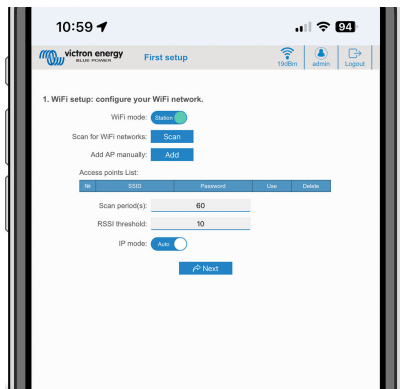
10:59

94

victron energy
BLUE POWER

First setup

19dBm

admin

Logout

1. WiFi setup: configure your WiFi network.

WiFi mode: Station

Scan for WiFi networks: Scan

Add AP manually: Add

Access points List:

| № | SSID | Password | Use | Delete |
|---|---|---|---|---|

Scan period(s): 60

RSSI threshold: 10

IP mode: Auto

Next